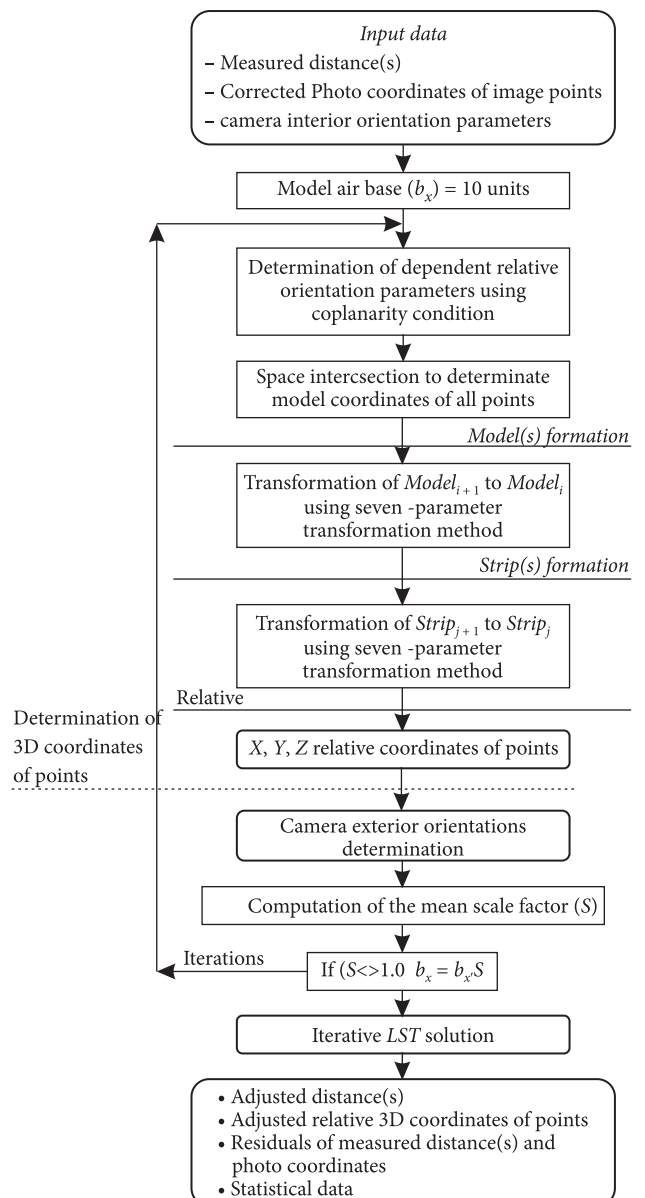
Input data
– Measured distance(s)
– Corrected Photo coordinates of image points
– camera interior orientation parameters

Model air base ($b_x$) = 10 units

Determination of dependent relative orientation parameters using coplanarity condition

Space intercsection to determinate model coordinates of all points

Model(s) formation

Transformation of $Model_{i+1}$ to $Model_i$ using seven -parameter transformation method

Strip(s) formation

Transformation of $Strip_{j+1}$ to $Strip_j$ using seven -parameter transformation method

Relative

Determination of 3D coordinates of points

$X$, $Y$, $Z$ relative coordinates of points

Camera exterior orientations determination

Computation of the mean scale factor ($S$)

Iterations

If ($S$<>1.0 $b_x = b_{x'}S$

Iterative $LST$ solution

• Adjusted distance(s)
• Adjusted relative 3D coordinates of points
• Residuals of measured distance(s) and photo coordinates
• Statistical data